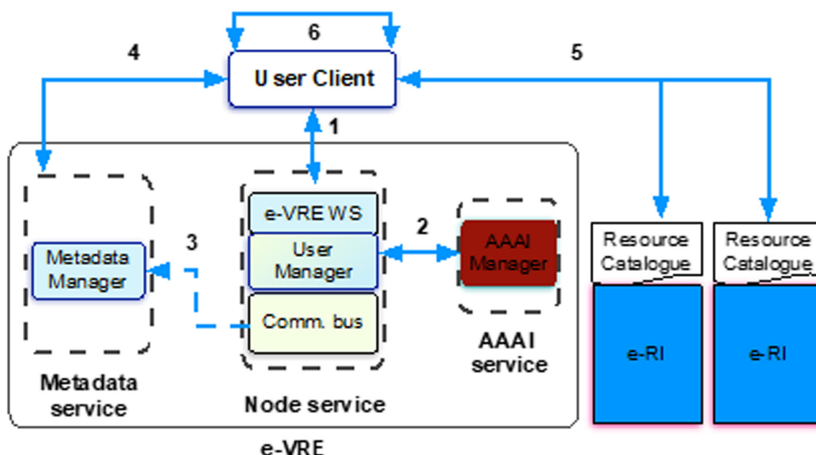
6

4

5

U ser Client

1

e-VRE WS

User Manager

Comm. bus

2

AAAI Manager

AAAI service

Metadata Manager

3

Metadata service

Node service

e-VRE

Resource Catalogue

e-RI

Resource Catalogue

e-RI